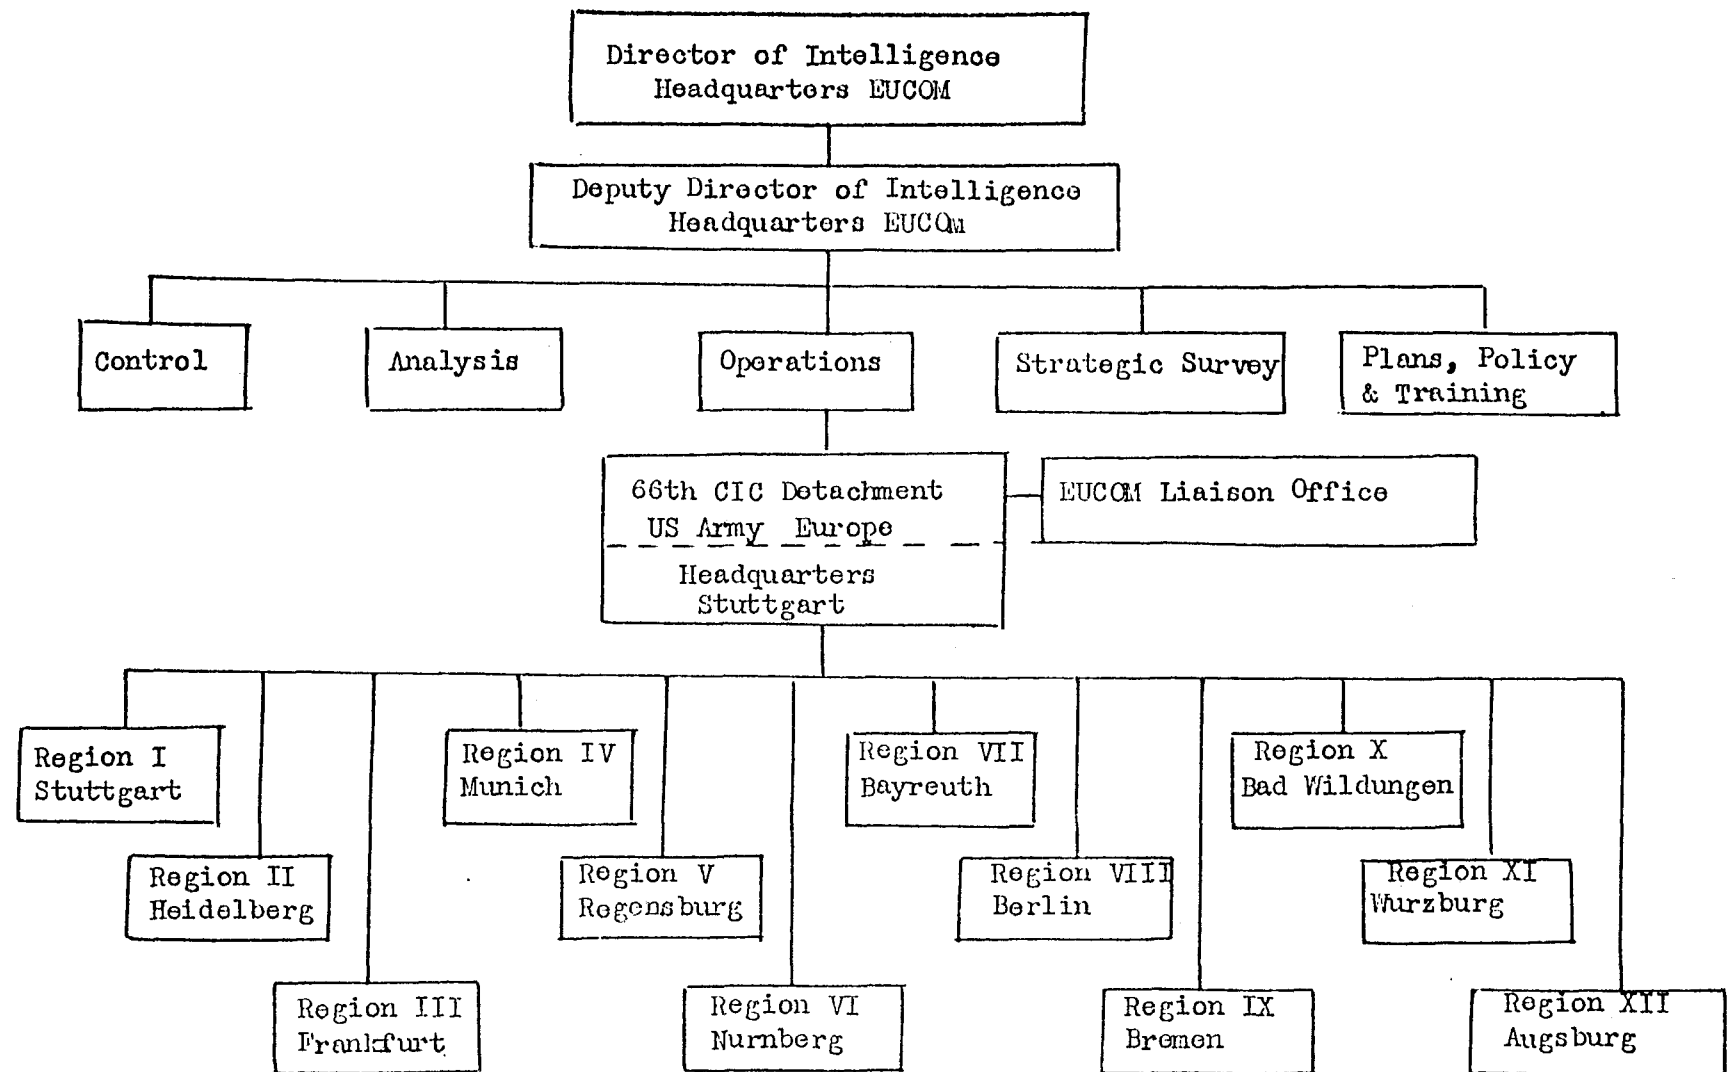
Director of Intelligence
Headquarters EUCOM

Deputy Director of Intelligence
Headquarters EUCOM

Control

Analysis

Operations

Strategic Survey

Plans, Policy & Training

66th CIC Detachment
US Army Europe

Headquarters
Stuttgart

EUCOM Liaison Office

Region I
Stuttgart

Region II
Heidelberg

Region III
Frankfurt

Region IV
Munich

Region V
Regensburg

Region VI
Nurnberg

Region VII
Bayreuth

Region VIII
Berlin

Region IX
Bremen

Region X
Bad Wildungen

Region XI
Wurzburg

Region XII
Augsburg